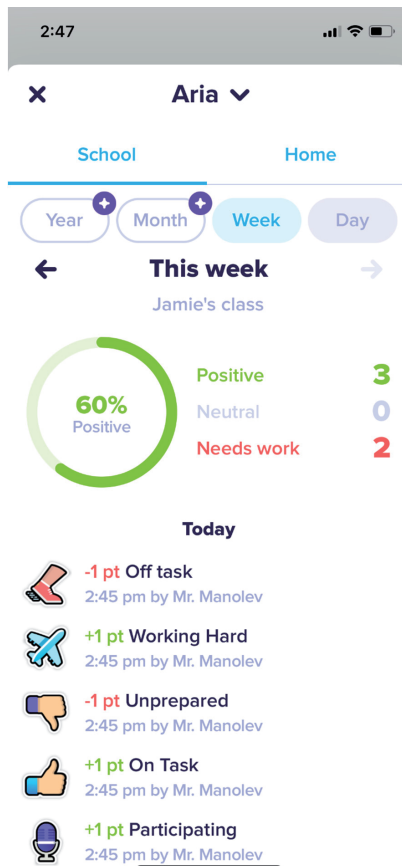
2:47

Aria

School

Home

Year

Month

Week

Day

This week

Jamie's class

60%
Positive

Positive 3

Neutral 0

Needs work 2

Today

-1 pt Off task
2:45 pm by Mr. Manolev

+1 pt Working Hard
2:45 pm by Mr. Manolev

-1 pt Unprepared
2:45 pm by Mr. Manolev

+1 pt On Task
2:45 pm by Mr. Manolev

+1 pt Participating
2:45 pm by Mr. Manolev